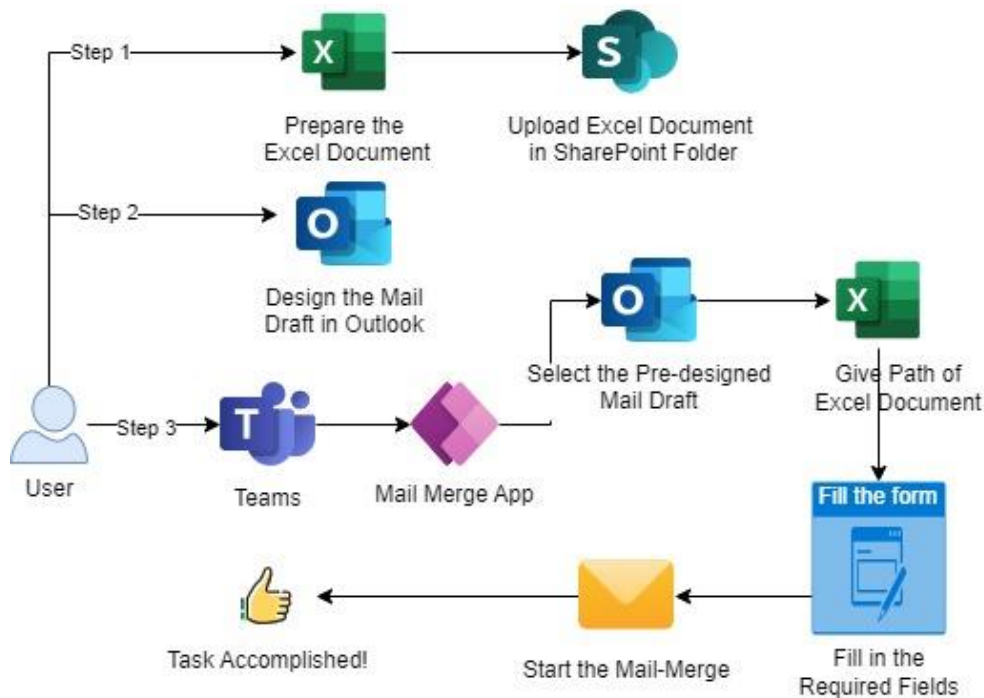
Step 1

X

S

Prepare the Excel Document

Upload Excel Document in SharePoint Folder

Step 2

O

Design the Mail Draft in Outlook

O

X

Select the Pre-designed Mail Draft

Give Path of Excel Document

User

Step 3

T

Teams

Mail Merge App

Fill the form

Task Accomplished!

Start the Mail-Merge

Fill in the Required Fields